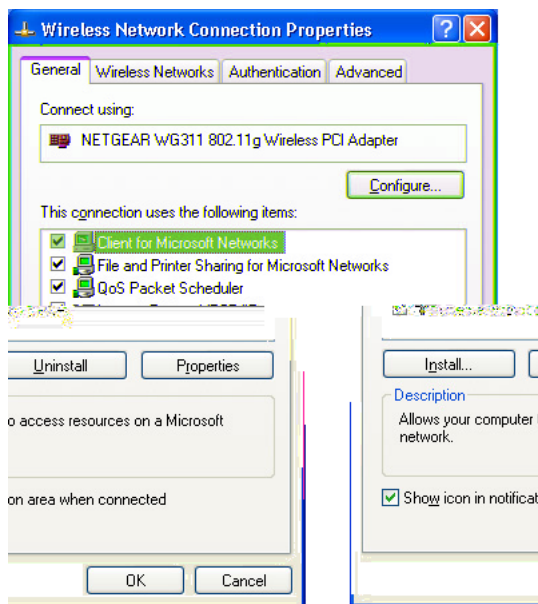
Wireless Network Connection Properties

General | Wireless Networks | Authentication | Advanced

Connect using:

NETGEAR WG311 802.11g Wireless PCI Adapter

Configure...

This connection uses the following items:

Client for Microsoft Networks
File and Printer Sharing for Microsoft Networks
QoS Packet Scheduler

Uninstall
Properties

o access resources on a Microsoft

on area when connected

OK
Cancel

Install...

Description
Allows your computer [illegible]
network.

Show icon in notificat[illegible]